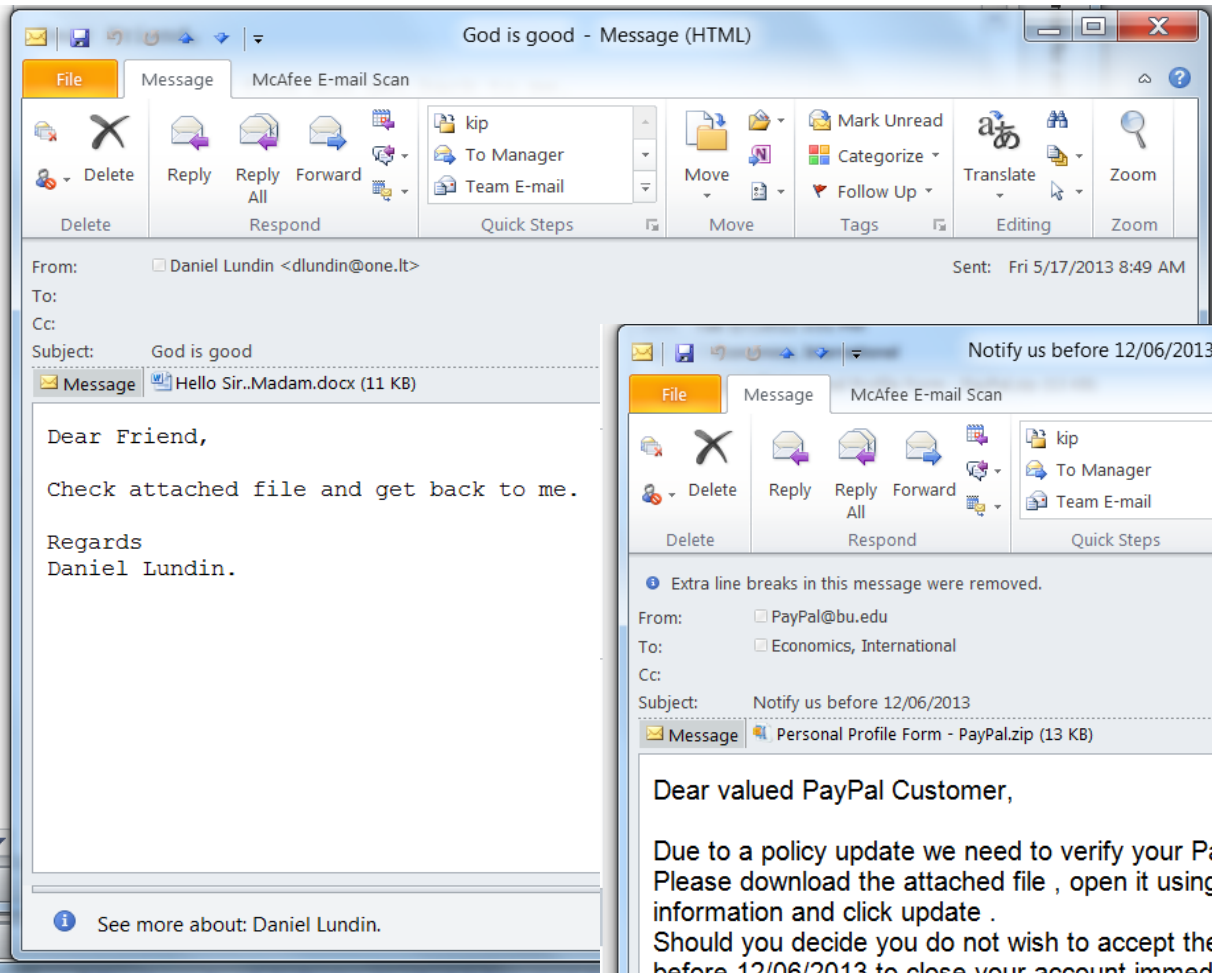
God is good - Message (HTML)

File | Message | McAfee E-mail Scan

Delete | Reply | Reply All | Forward | kip | To Manager | Team E-mail | Move | Mark Unread | Categorize | Follow Up | Translate | Zoom

Delete | Respond | Quick Steps | Move | Tags | Editing | Zoom

From: Daniel Lundin <dlundin@one.lt>
Sent: Fri 5/17/2013 8:49 AM
To:
Cc:
Subject: God is good

Message | Hello Sir..Madam.docx (11 KB)

Dear Friend,

Check attached file and get back to me.

Regards
Daniel Lundin.

See more about: Daniel Lundin.

Notify us before 12/06/2013

File | Message | McAfee E-mail Scan

Delete | Reply | Reply All | Forward | kip | To Manager | Team E-mail

Delete | Respond | Quick Steps

Extra line breaks in this message were removed.

From: PayPal@bu.edu
To: Economics, International
Cc:
Subject: Notify us before 12/06/2013

Message | Personal Profile Form - PayPal.zip (13 KB)

Dear valued PayPal Customer,

Due to a policy update we need to verify your Pa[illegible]
Please download the attached file , open it using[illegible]
information and click update .
Should you decide you do not wish to accept the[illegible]
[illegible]